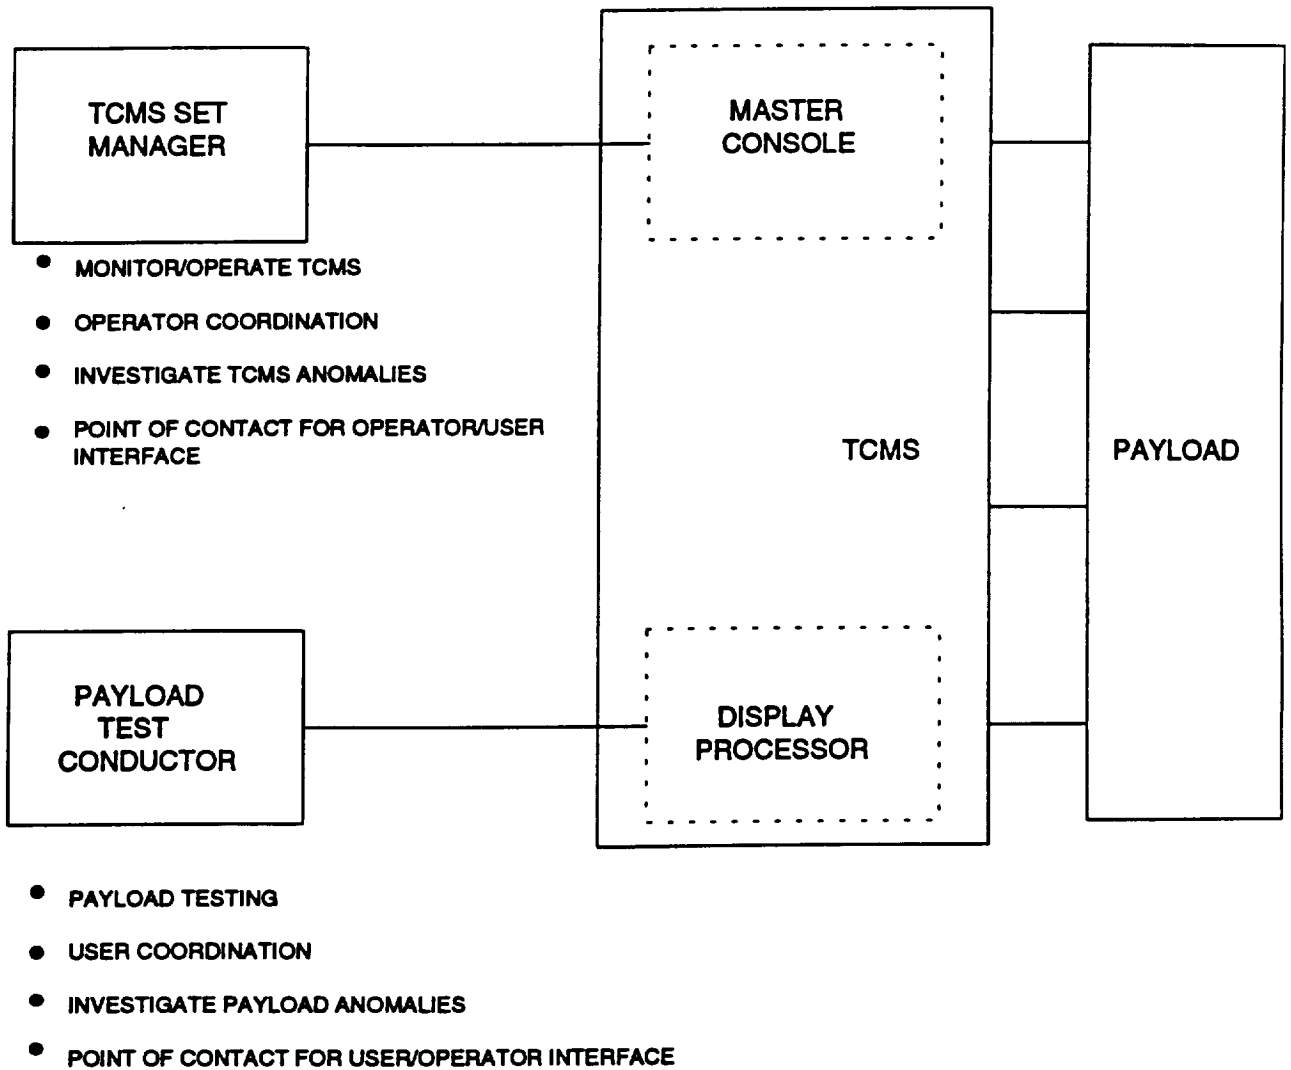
TCMS SET MANAGER

- MONITOR/OPERATE TCMS
- OPERATOR COORDINATION
- INVESTIGATE TCMS ANOMALIES
- POINT OF CONTACT FOR OPERATOR/USER INTERFACE

MASTER CONSOLE

TCMS

DISPLAY PROCESSOR

PAYLOAD

PAYLOAD TEST CONDUCTOR

- PAYLOAD TESTING
- USER COORDINATION
- INVESTIGATE PAYLOAD ANOMALIES
- POINT OF CONTACT FOR USER/OPERATOR INTERFACE